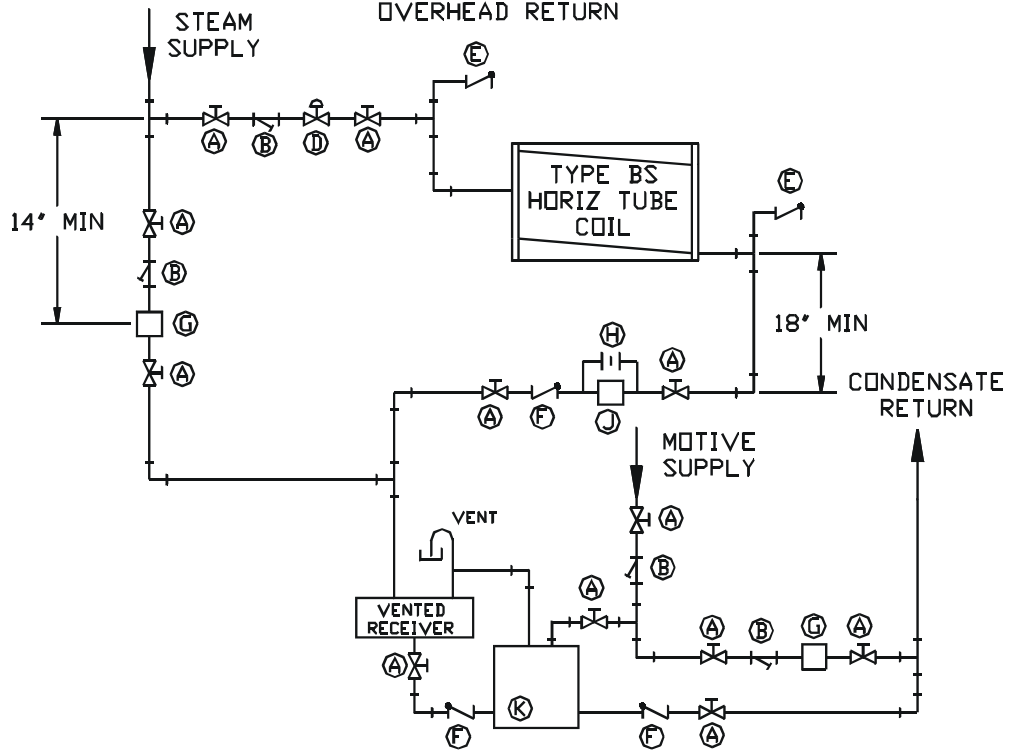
STEAM SUPPLY

OVERHEAD RETURN

E

A B D A

TYPE BS HORIZ TUBE COIL

E

14' MIN

A

B

G

A

18' MIN

H

A

A F J

CONDENSATE RETURN

MOTIVE SUPPLY

A

B

VENT

A

VENTED RECEIVER

A B G A

A

K

F F A